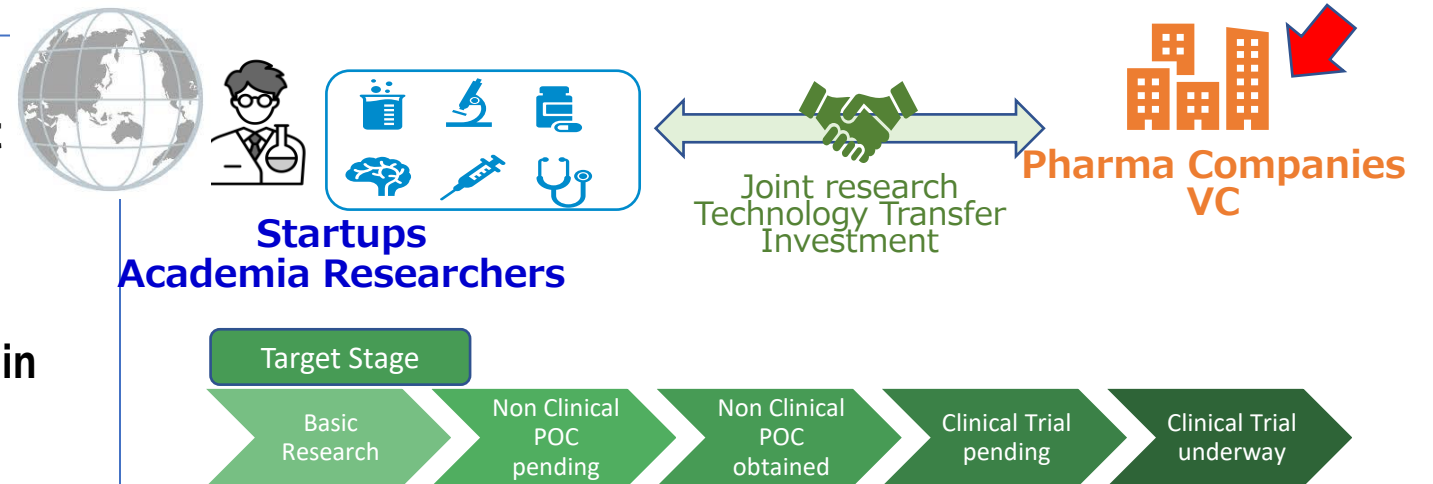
in

Startups
Academia Researchers

Joint research
Technology Transfer
Investment

Pharma Companies
VC

Target Stage

Basic Research

Non Clinical POC pending

Non Clinical POC obtained

Clinical Trial pending

Clinical Trial underway